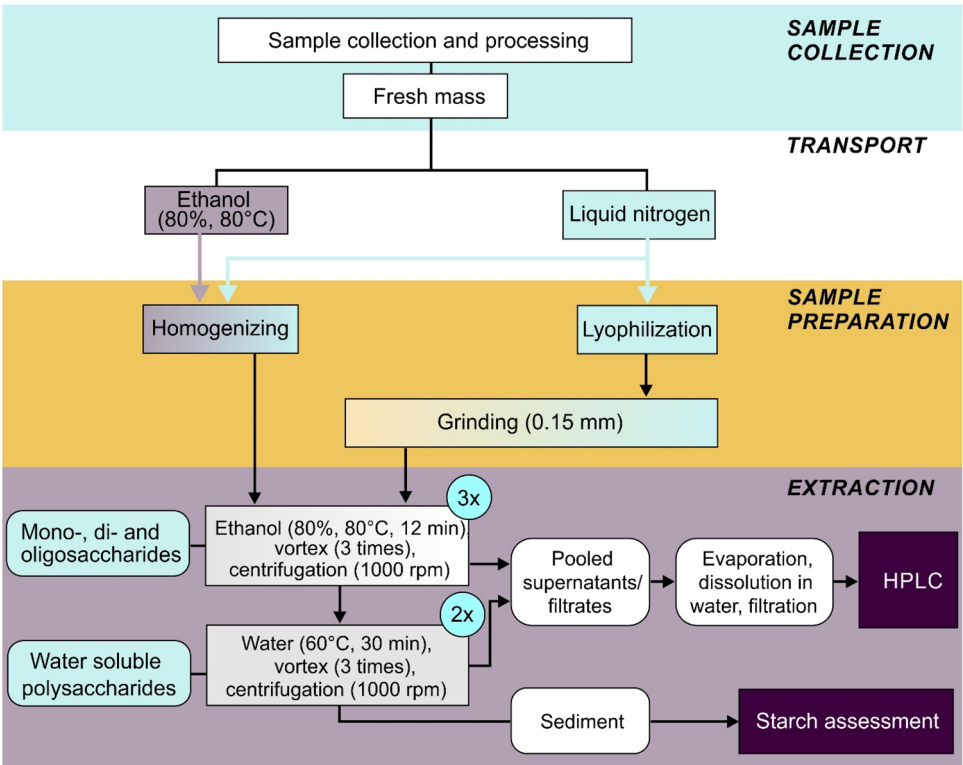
SAMPLE COLLECTION

Sample collection and processing

Fresh mass

TRANSPORT

Ethanol (80%, 80°C)

Liquid nitrogen

SAMPLE PREPARATION

Homogenizing

Lyophilization

Grinding (0.15 mm)

EXTRACTION

3x

Mono-, di- and oligosaccharides

Ethanol (80%, 80°C, 12 min), vortex (3 times), centrifugation (1000 rpm)

Pooled supernatants/ filtrates

Evaporation, dissolution in water, filtration

HPLC

2x

Water soluble polysaccharides

Water (60°C, 30 min), vortex (3 times), centrifugation (1000 rpm)

Sediment

Starch assessment